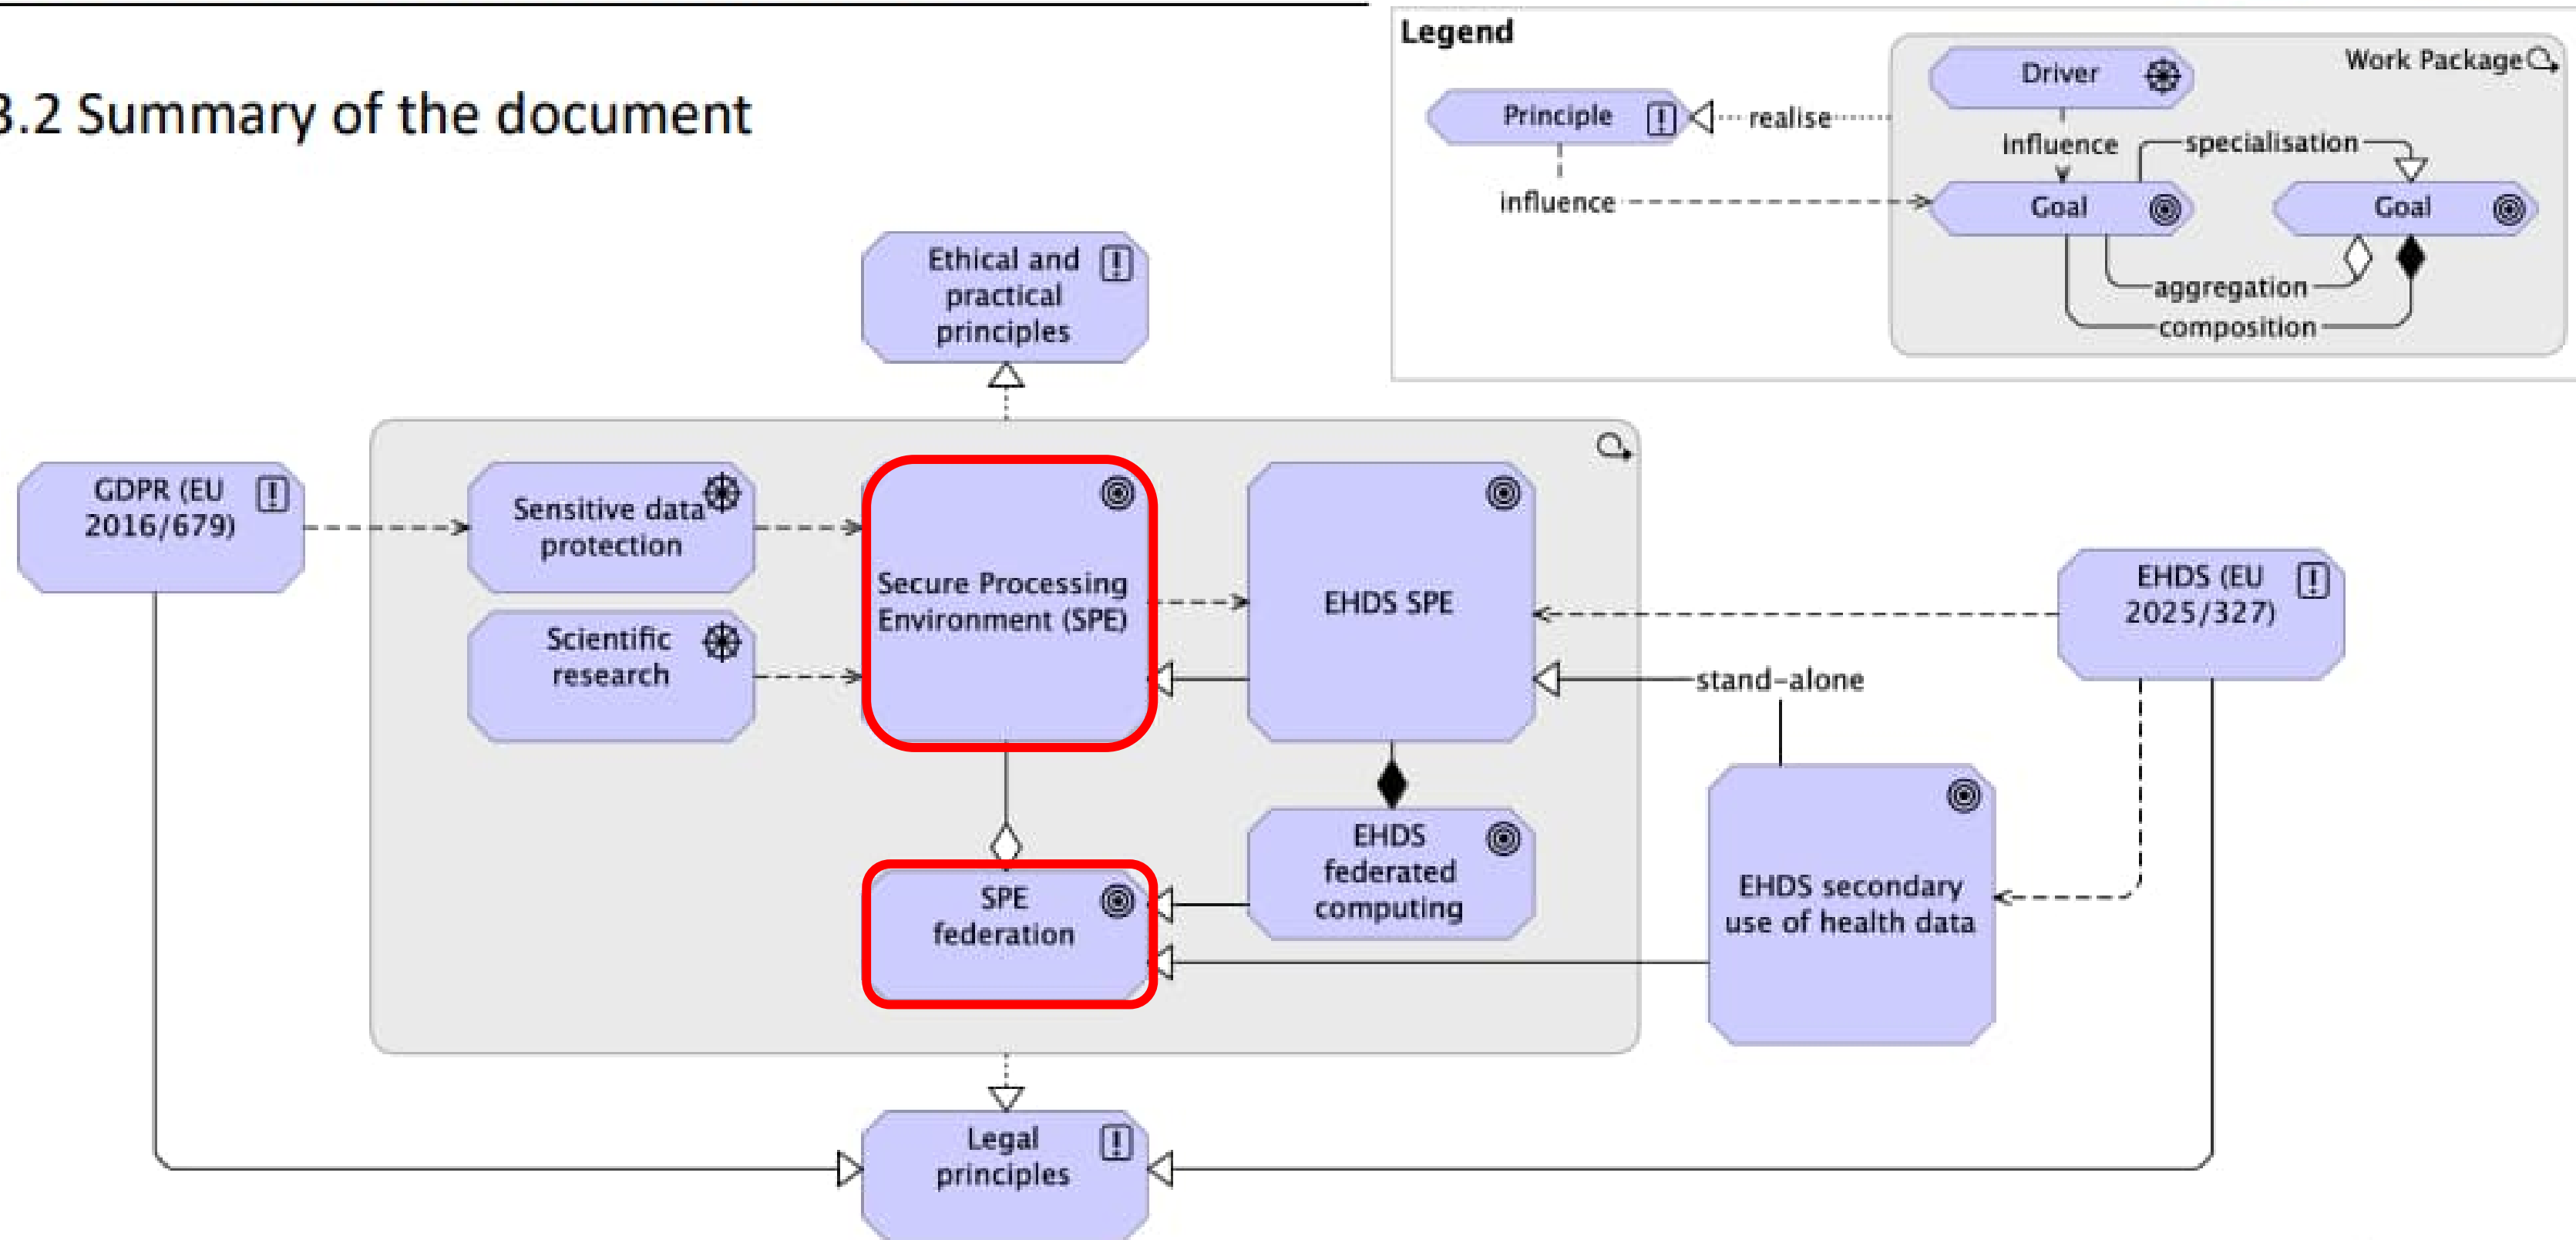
3.2 Summary of the document

Legend

Work Package

Driver

Principle

realise

influence

specialisation

influence

Goal

Goal

aggregation

composition

Ethical and practical principles

GDPR (EU 2016/679)

Sensitive data protection

Scientific research

Secure Processing Environment (SPE)

EHDS SPE

EHDS (EU 2025/327)

stand-alone

EHDS federated computing

EHDS secondary use of health data

SPE federation

Legal principles